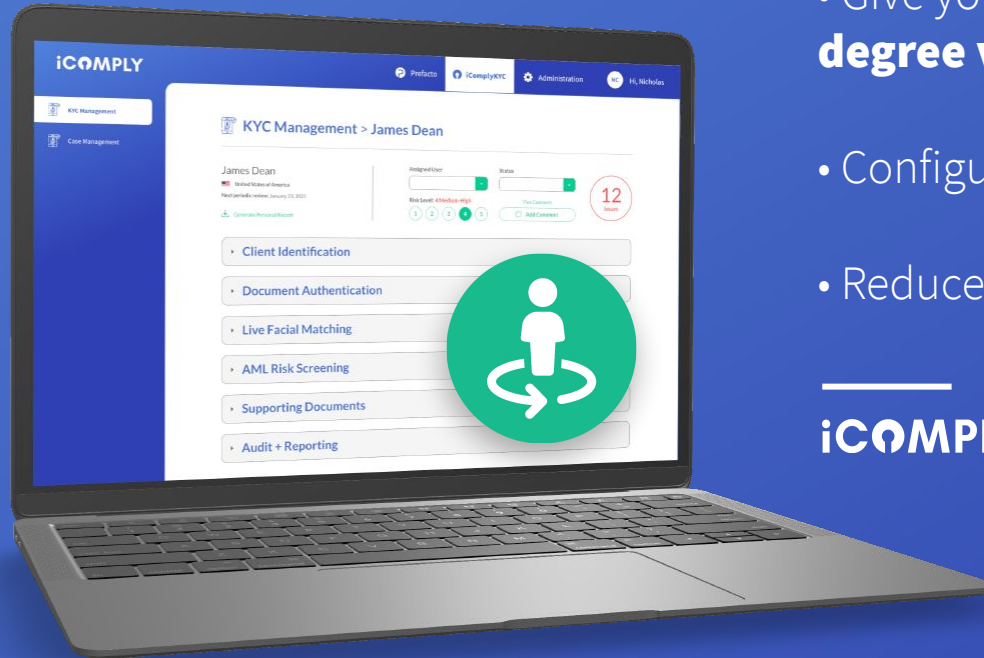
iCOMPLY

Prefacto iComplyKYC Administration NC Hi, Nicholas

KYC Management

Case Management

KYC Management > James Dean

James Dean
United States of America
Next periodic review: January 23, 2023

Generate Personal Report

Assigned User

Status

Risk Level: Medium-High

1 2 3 4 5

View Comments

Add Comment

12
Issues

Client Identification

Document Authentication

Live Facial Matching

AML Risk Screening

Supporting Documents

Audit + Reporting

• Give yo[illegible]
degree v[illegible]

• Configu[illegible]

• Reduce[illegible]

iCOMPL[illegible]